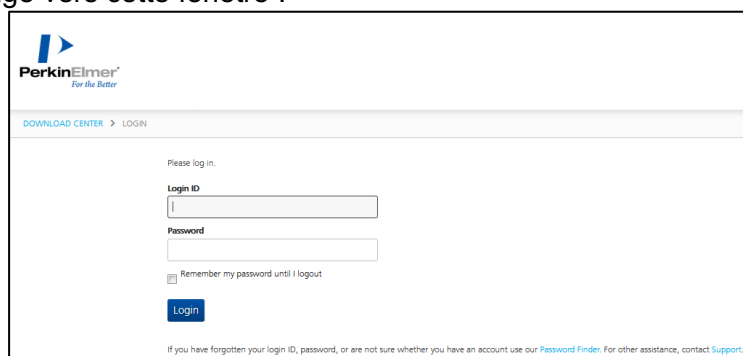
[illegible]ge vers cette fenêtre :

PerkinElmer
For the Better

DOWNLOAD CENTER > LOGIN

Please log in.

Login ID

Password

Remember my password until I logout

Login

If you have forgotten your login ID, password, or are not sure whether you have an account use our Password Finder. For other assistance, contact Support.